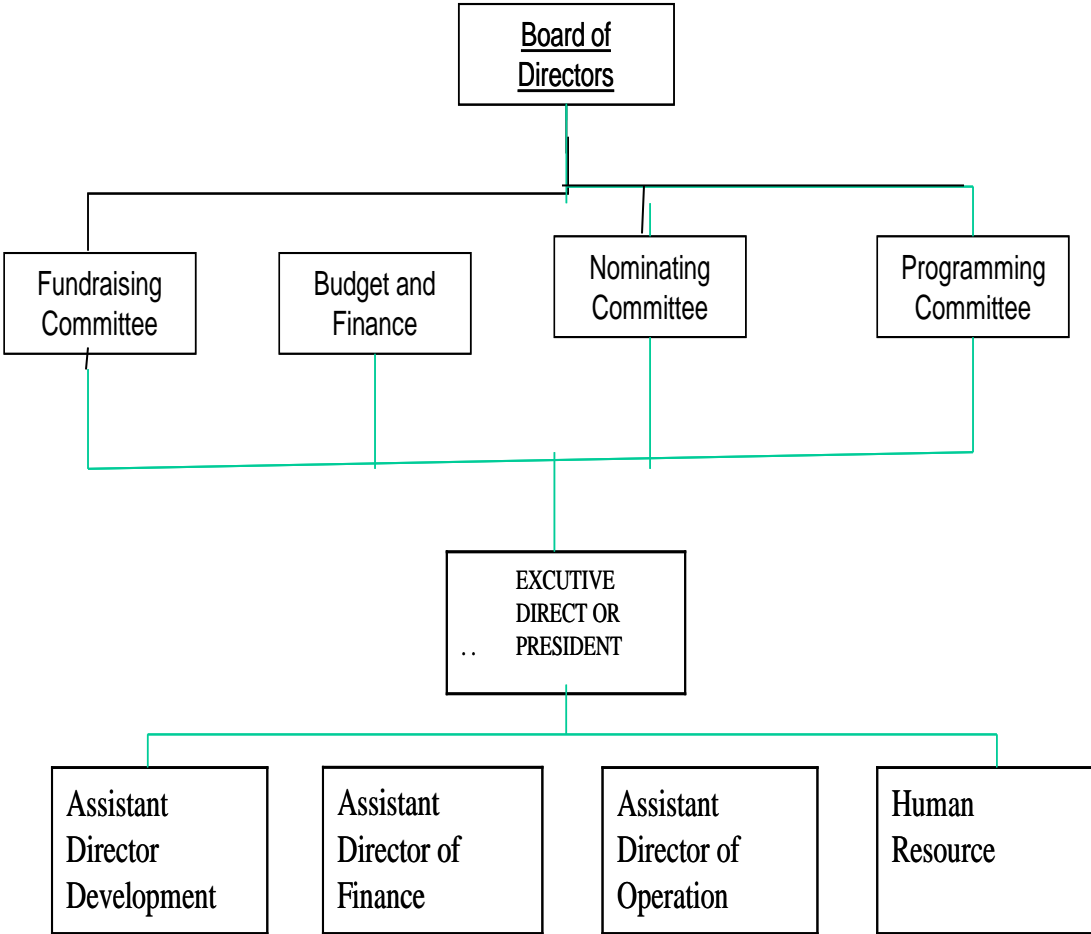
Board of Directors

Fundraising Committee

Budget and Finance

Nominating Committee

Programming Committee

EXCUTIVE DIRECT OR PRESIDENT

. .

Assistant Director Development

Assistant Director of Finance

Assistant Director of Operation

Human Resource